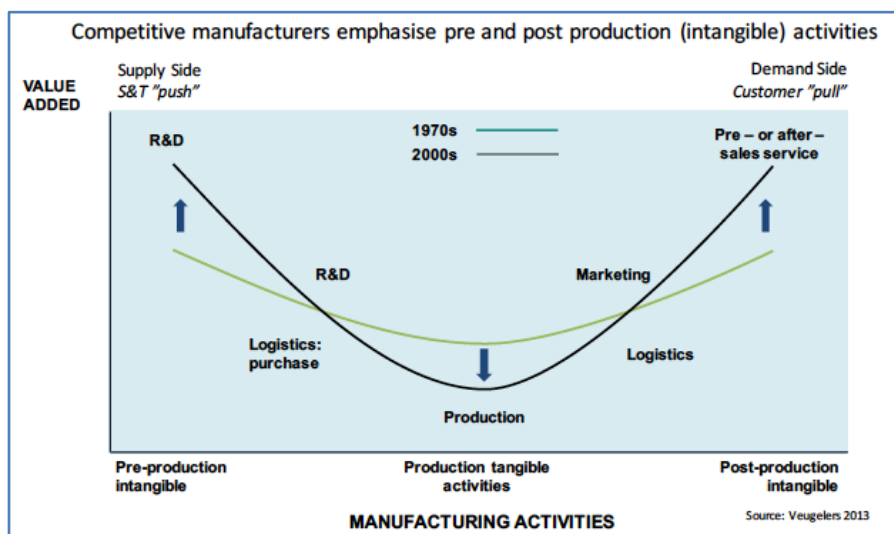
Competitive manufacturers emphasise pre and post production (intangible) activities

VALUE ADDED

Supply Side
S&T "push"

Demand Side
Customer "pull"

R&D

1970s
2000s

Pre – or after – sales service

R&D

Marketing

Logistics: purchase

Logistics

Production

Pre-production intangible

Production tangible activities

Post-production intangible

MANUFACTURING ACTIVITIES

Source: Veugelers 2013